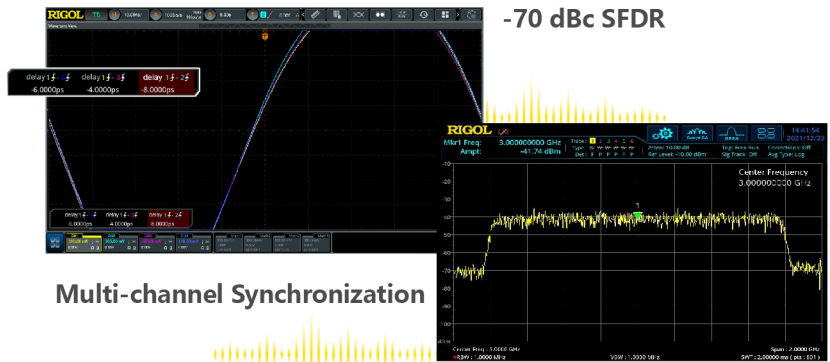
-70 dBc SFDR

RIGOL

delay 1-4 -6.0000ps
delay 1-3 -4.0000ps
delay 1-2 -8.0000ps

delay 1-4 -6.0000ps
delay 1-3 -4.0000ps
delay 1-2 -8.0000ps

RIGOL

Mkr1 Freq: 3.000000000 GHz
Ampt: -41.74 dBm

Atten: 10.00 dB
Ref Level: -10.00 dBm

Trig: Free Run
Sig Track: Off

Correction: Off
Avg Type: Log

14:41:54
2021/12/23

Center Frequency
3.000000000 GHz

Center Freq : 3.0000 GHz
RBW : 1.0000 kHz
VBW : 1.0000 kHz
Span : 2.0000 GHz
SWT : 2.20000 ms

Multi-channel Synchronization